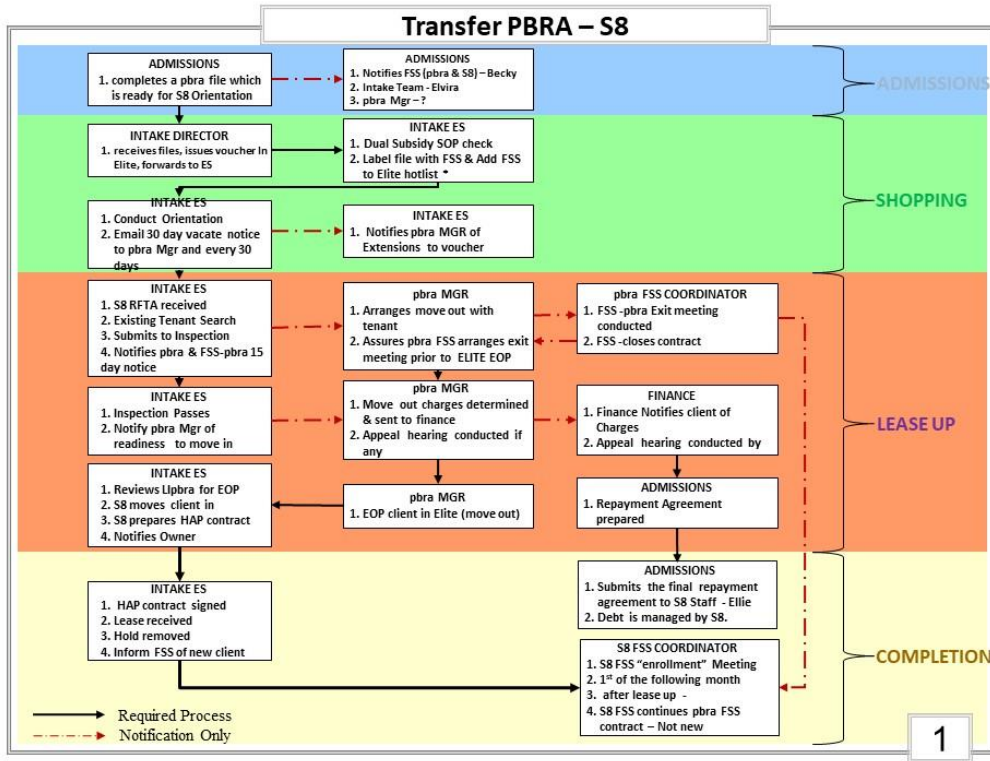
Transfer PBRA – S8

ADMISSIONS
1. completes a pbra file which is ready for S8 Orientation

ADMISSIONS
1. Notifies FSS (pbra & S8) – Becky
2. Intake Team - Elvira
3. pbra Mgr – ?

ADMISSIONS

INTAKE DIRECTOR
1. receives files, issues voucher In Elite, forwards to ES

INTAKE ES
1. Dual Subsidy SOP check
2. Label file with FSS & Add FSS to Elite hotlist *

INTAKE ES
1. Conduct Orientation
2. Email 30 day vacate notice to pbra Mgr and every 30 days

INTAKE ES
1. Notifies pbra MGR of Extensions to voucher

SHOPPING

INTAKE ES
1. S8 RFTA received
2. Existing Tenant Search
3. Submits to Inspection
4. Notifies pbra & FSS-pbra 15 day notice

pbra MGR
1. Arranges move out with tenant
2. Assures pbra FSS arranges exit meeting prior to ELITE EOP

pbra FSS COORDINATOR
1. FSS -pbra Exit meeting conducted
2. FSS -closes contract

INTAKE ES
1. Inspection Passes
2. Notify pbra Mgr of readiness to move in

pbra MGR
1. Move out charges determined & sent to finance
2. Appeal hearing conducted if any

FINANCE
1. Finance Notifies client of Charges
2. Appeal hearing conducted by

LEASE UP

INTAKE ES
1. Reviews LIpbra for EOP
2. S8 moves client in
3. S8 prepares HAP contract
4. Notifies Owner

pbra MGR
1. EOP client in Elite (move out)

ADMISSIONS
1. Repayment Agreement prepared

ADMISSIONS
1. Submits the final repayment agreement to S8 Staff - Ellie
2. Debt is managed by S8.

INTAKE ES
1. HAP contract signed
2. Lease received
3. Hold removed
4. Inform FSS of new client

S8 FSS COORDINATOR
1. S8 FSS "enrollment" Meeting
2. 1$^{st}$ of the following month
3. after lease up -
4. S8 FSS continues pbra FSS contract – Not new

COMPLETION

Required Process
Notification Only

1